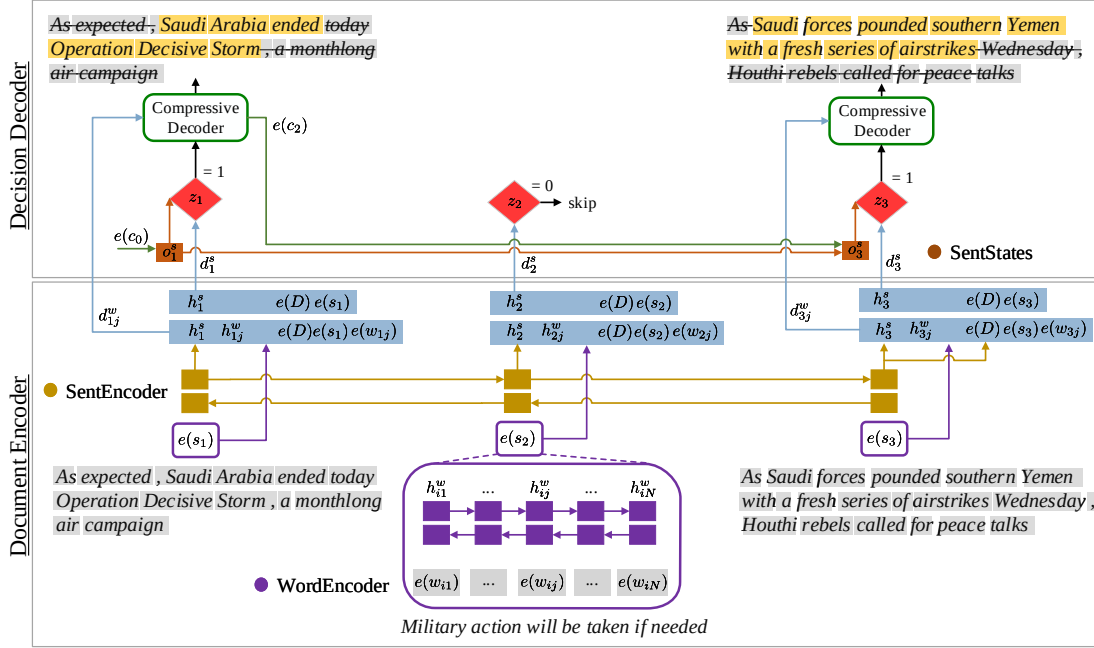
As expected , Saudi Arabia ended today Operation Decisive Storm , a monthlong air campaign

As Saudi forces pounded southern Yemen with a fresh series of airstrikes Wednesday , Houthi rebels called for peace talks

Decision Decoder

Compressive Decoder

$e(c_2)$

Compressive Decoder

$= 1$

$z_1$

$= 0$

$z_2$

skip

$= 1$

$z_3$

$e(c_0)$

$o_1^s$

$d_1^s$

$d_2^s$

$o_3^s$

$d_3^s$

SentStates

$d_{1j}^w$

$h_1^s$ $e(D)\,e(s_1)$

$h_1^s$ $h_{1j}^w$ $e(D)e(s_1)\,e(w_{1j})$

$h_2^s$ $e(D)\,e(s_2)$

$h_2^s$ $h_{2j}^w$ $e(D)e(s_2)\,e(w_{2j})$

$d_{3j}^w$

$h_3^s$ $e(D)\,e(s_3)$

$h_3^s$ $h_{3j}^w$ $e(D)\,e(s_3)\,e(w_{3j})$

Document Encoder

SentEncoder

$e(s_1)$

$e(s_2)$

$e(s_3)$

As expected , Saudi Arabia ended today Operation Decisive Storm , a monthlong air campaign

$h_{i1}^w$ ... $h_{ij}^w$ ... $h_{iN}^w$

As Saudi forces pounded southern Yemen with a fresh series of airstrikes Wednesday , Houthi rebels called for peace talks

WordEncoder

$e(w_{i1})$ ... $e(w_{ij})$ ... $e(w_{iN})$

Military action will be taken if needed